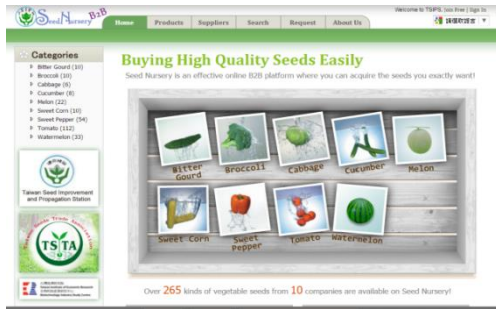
Seed Nursery B2B

Home Products Suppliers Search Request About Us

Welcome to TSIPS, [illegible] | Sign In

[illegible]

Categories

Bitter Gourd (10)
Broccoli (10)
Cabbage (6)
Cucumber (8)
Melon (22)
Sweet Corn (10)
Sweet Pepper (54)
Tomato (112)
Watermelon (33)

Taiwan Seed Improvement and Propagation Station

TSTA

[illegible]

Buying High Quality Seeds Easily

Seed Nursery is an effective online B2B platform where you can acquire the seeds you exactly want!

Bitter Gourd Broccoli Cabbage Cucumber Melon

Sweet Corn Sweet Pepper Tomato Watermelon

Over 265 kinds of vegetable seeds from 10 companies are available on Seed Nursery!